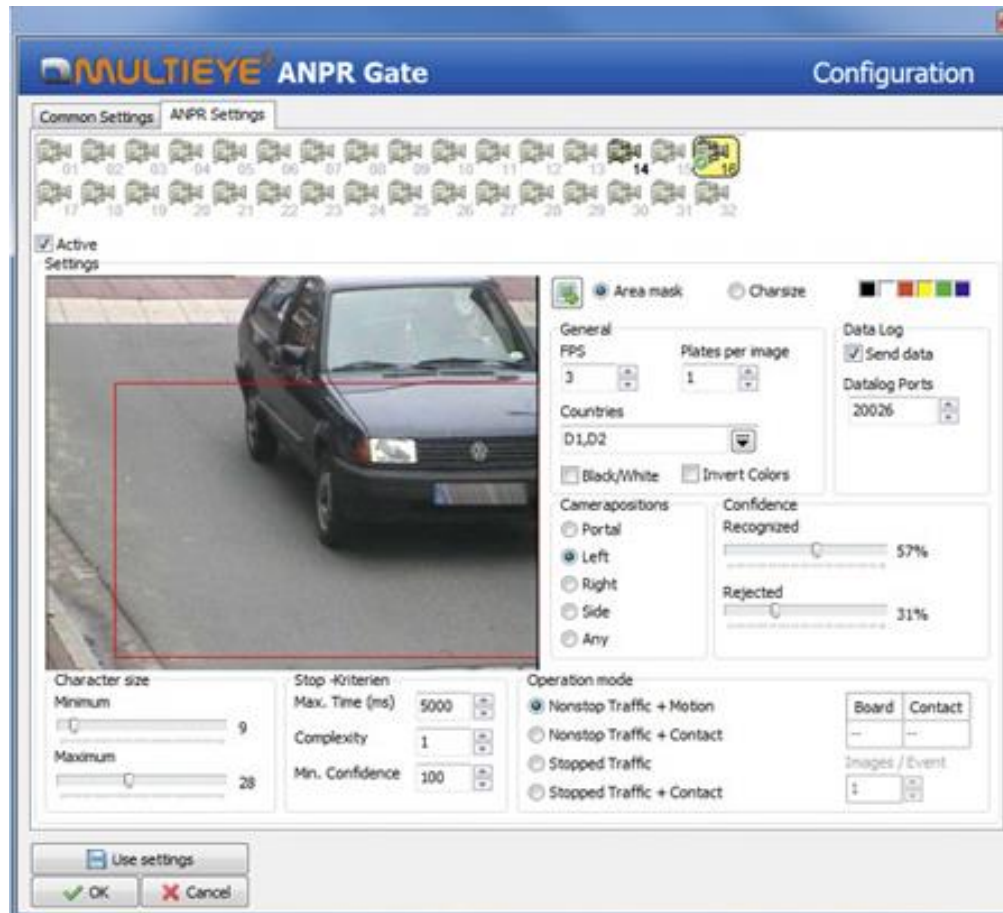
MULTIEYE ANPR Gate

Configuration

Common Settings | ANPR Settings

01 02 03 04 05 06 07 08 09 10 11 12 13 14 15 16
17 18 19 20 21 22 23 24 25 26 27 28 29 30 31 32

Active

Settings

Area mask Charsize

General
FPS 3
Plates per image 1
Countries D1,D2
Black/White
Invert Colors

Data Log
Send data
Datalog Ports 20026

Camerapositions
Portal
Left
Right
Side
Any

Confidence
Recognized 57%
Rejected 31%

Character size
Minimum 9
Maximum 28

Stop -Kriterien
Max. Time (ms) 5000
Complexity 1
Min. Confidence 100

Operation mode
Nonstop Traffic + Motion
Nonstop Traffic + Contact
Stopped Traffic
Stopped Traffic + Contact

| Board | Contact |
|---|---|
| -- | -- |

Images / Event 1

Use settings

OK Cancel